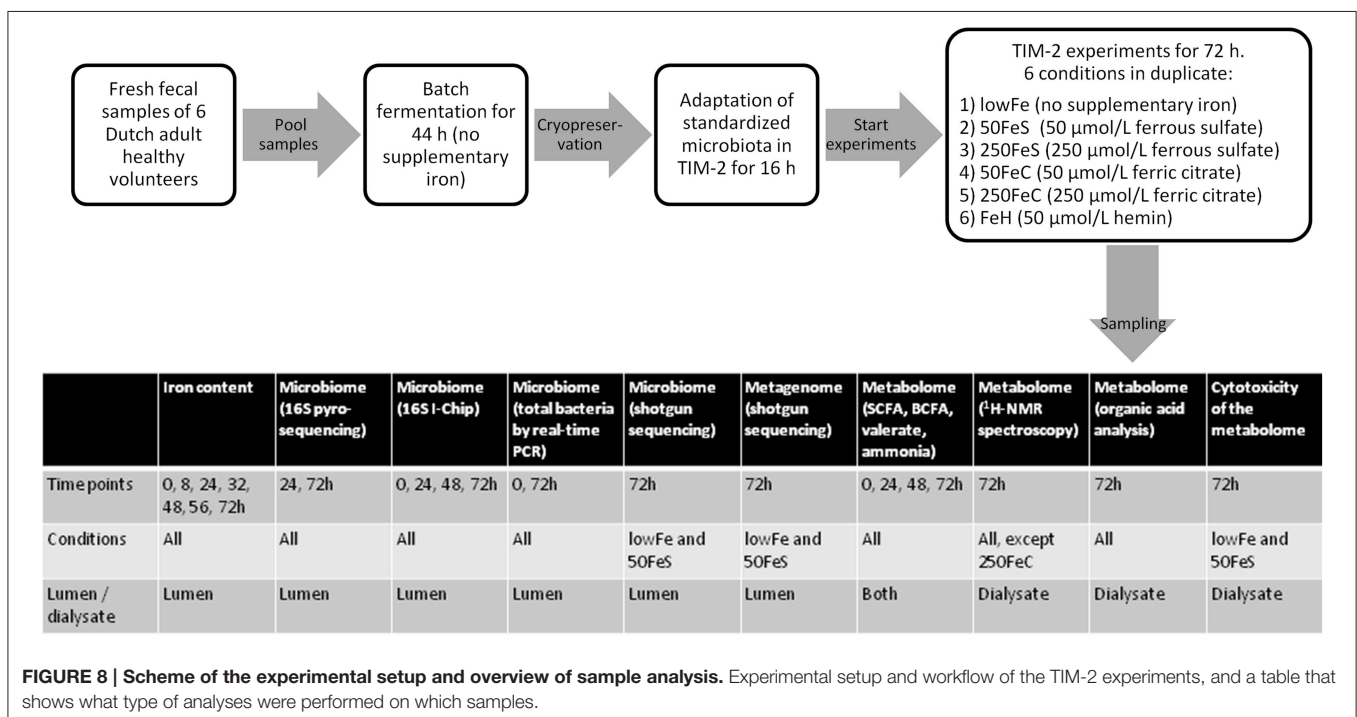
Fresh fecal samples of 6 Dutch adult healthy volunteers

Pool samples

Batch fermentation for 44 h (no supplementary iron)

Cryopreservation

Adaptation of standardized microbiota in TIM-2 for 16 h

Start experiments

TIM-2 experiments for 72 h. 6 conditions in duplicate:
1) lowFe (no supplementary iron)
2) 50FeS (50 µmol/L ferrous sulfate)
3) 250FeS (250 µmol/L ferrous sulfate)
4) 50FeC (50 µmol/L ferric citrate)
5) 250FeC (250 µmol/L ferric citrate)
6) FeH (50 µmol/L hemin)

Sampling

| | Iron content | Microbiome (16S pyrosequencing) | Microbiome (16S I-Chip) | Microbiome (total bacteria by real-time PCR) | Microbiome (shotgun sequencing) | Metagenome (shotgun sequencing) | Metabolome (SCFA, BCFA, valerate, ammonia) | Metabolome ($^1$H-NMR spectroscopy) | Metabolome (organic acid analysis) | Cytotoxicity of the metabolome |
|---|---|---|---|---|---|---|---|---|---|---|
| Time points | 0, 8, 24, 32, 48, 56, 72h | 24, 72h | 0, 24, 48, 72h | 0, 72h | 72h | 72h | 0, 24, 48, 72h | 72h | 72h | 72h |
| Conditions | All | All | All | All | lowFe and 50FeS | lowFe and 50FeS | All | All, except 250FeC | All | lowFe and 50FeS |
| Lumen / dialysate | Lumen | Lumen | Lumen | Lumen | Lumen | Lumen | Both | Dialysate | Dialysate | Dialysate |

FIGURE 8 | Scheme of the experimental setup and overview of sample analysis. Experimental setup and workflow of the TIM-2 experiments, and a table that shows what type of analyses were performed on which samples.